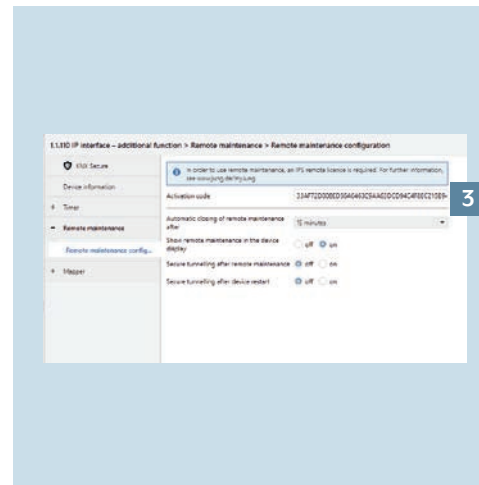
1.1.110 IP interface – additional function > Remote maintenance > Remote maintenance configuration

KNX Secure

Device information

+ Timer

− Remote maintenance

Remote maintenance config...

+ Mapper

In order to use remote maintenance, an IPS remote licence is required. For further information, see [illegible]

Activation code

334F72D008ED304D463C5AA0DCD94C4F0EC21089-

3

Automatic closing of remote maintenance after

15 minutes

Show remote maintenance in the device display

off on

Secure tunnelling after remote maintenance

off on

Secure tunnelling after device restart

off on